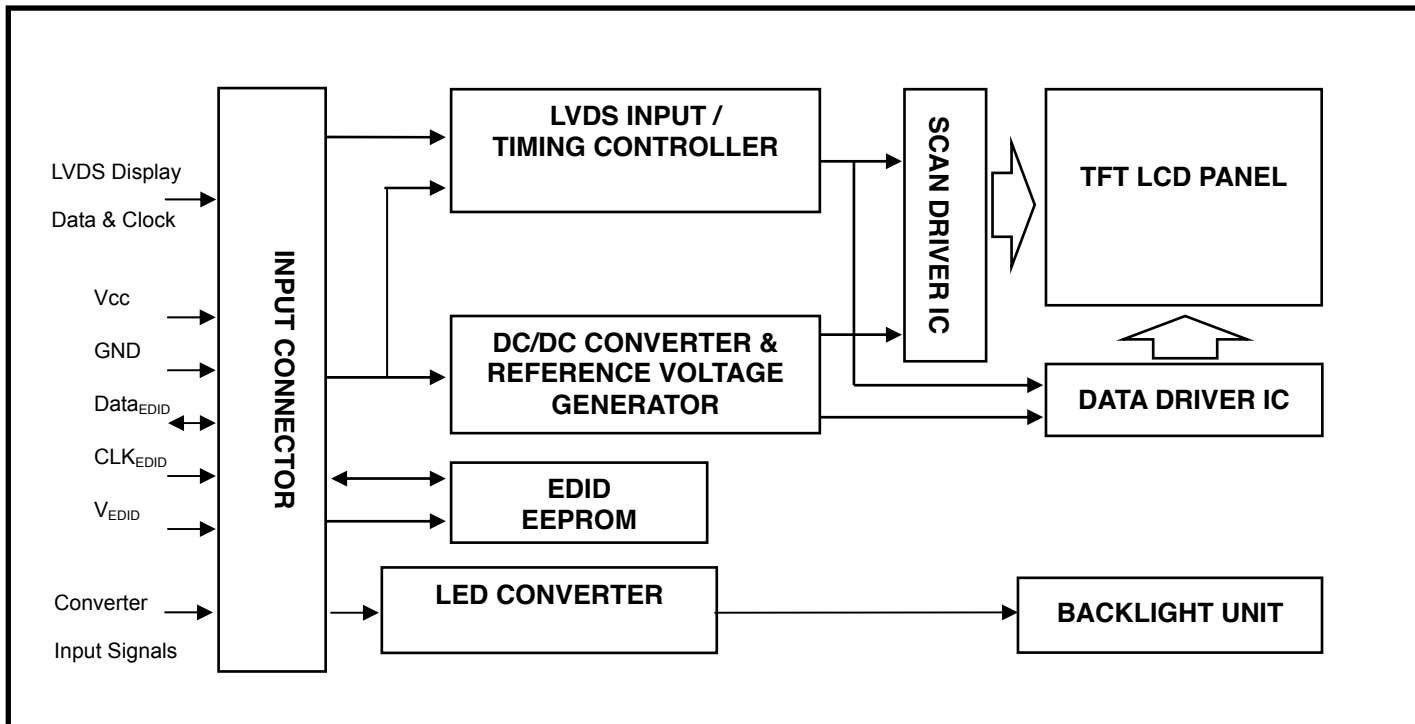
LVDS Display Data & Clock

Vcc

GND

Data$_{EDID}$

CLK$_{EDID}$

V$_{EDID}$

Converter Input Signals

INPUT CONNECTOR

LVDS INPUT / TIMING CONTROLLER

DC/DC CONVERTER & REFERENCE VOLTAGE GENERATOR

EDID EEPROM

LED CONVERTER

SCAN DRIVER IC

TFT LCD PANEL

DATA DRIVER IC

BACKLIGHT UNIT